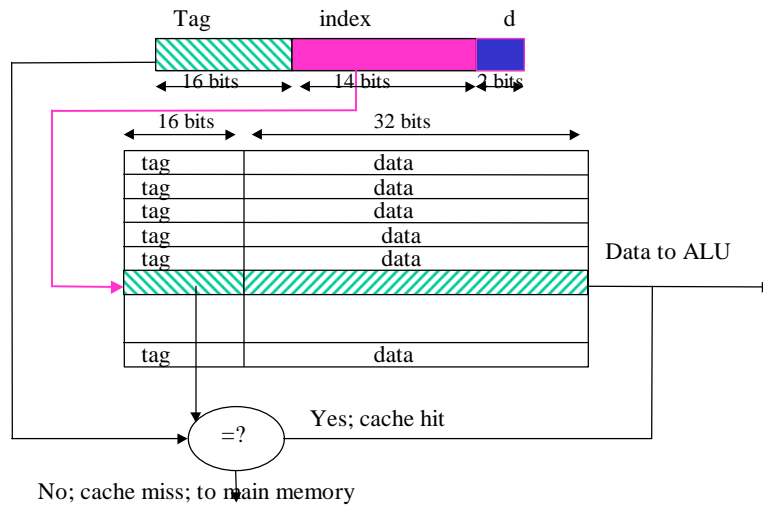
Tag index d

16 bits 14 bits 2 bits

16 bits 32 bits

| tag | data |
|---|---|
| tag | data |
| tag | data |
| tag | data |
| tag | data |
| | |
| | |
| tag | data |

Data to ALU

=?

Yes; cache hit

No; cache miss; to main memory